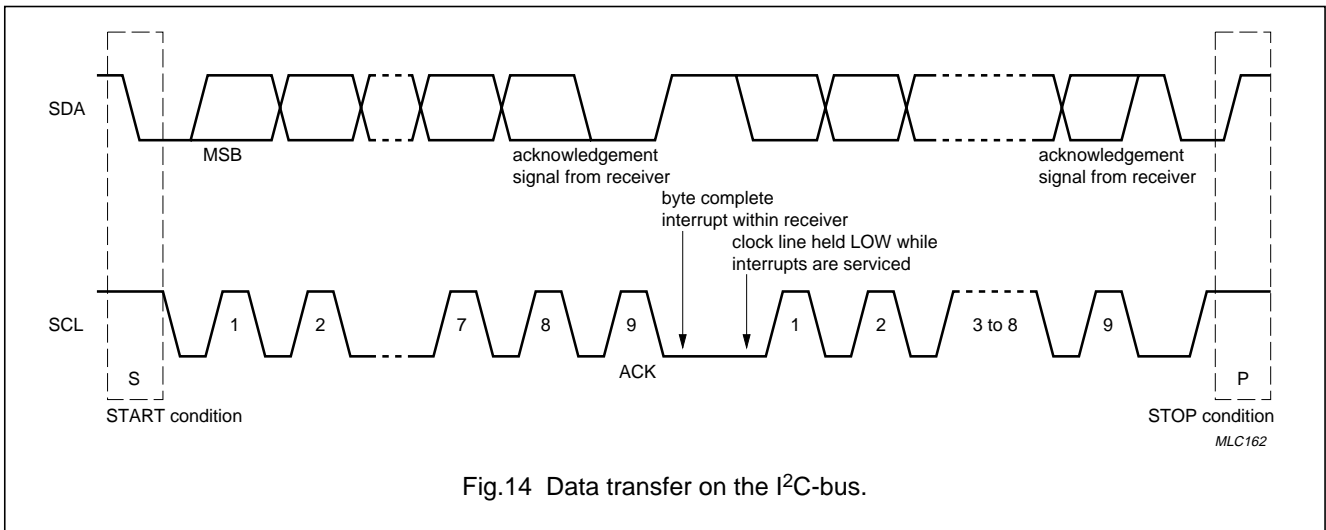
SDA

MSB

acknowledgement signal from receiver

acknowledgement signal from receiver

byte complete interrupt within receiver

clock line held LOW while interrupts are serviced

SCL

1

2

7

8

9

1

2

3 to 8

9

S

ACK

P

START condition

STOP condition

MLC162

Fig.14 Data transfer on the I$^2$C-bus.